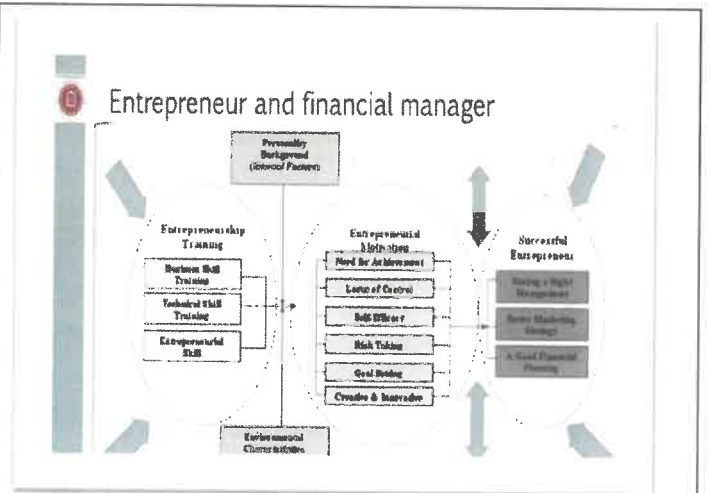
Entrepreneur and financial manager

Personality Background (Internal Factors)

Entrepreneurship Training

Business Skill Training

Technical Skill Training

Entrepreneurial Skill

Entrepreneurial Motivation

Need for Achievement

Locus of Control

Self Efficacy

Risk Taking

Goal Setting

Creative & Innovative

Successful Entrepreneur

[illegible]

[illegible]

A Good Financial Planning

Environmental Characteristics